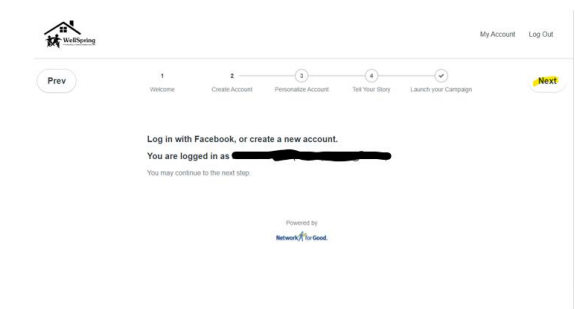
WellSpring

My Account Log Out

Prev

1
Welcome

2
Create Account

3
Personalize Account

4
Tell Your Story

Launch your Campaign

Next

Log in with Facebook, or create a new account.

You are logged in as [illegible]

You may continue to the next step.

Powered by
Network for Good.